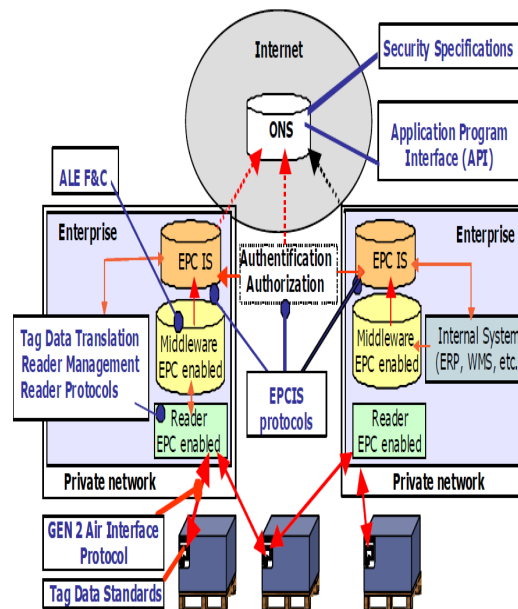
Internet

Security Specifications

ONS

Application Program Interface (API)

ALE F&C

Enterprise

EPC IS

Authentification Authorization

EPC IS

Enterprise

Tag Data Translation
Reader Management
Reader Protocols

Middleware EPC enabled

Middleware EPC enabled

Internal System (ERP, WMS, etc.

Reader EPC enabled

EPCIS protocols

Reader EPC enabled

Private network

Private network

GEN 2 Air Interface Protocol

Tag Data Standards